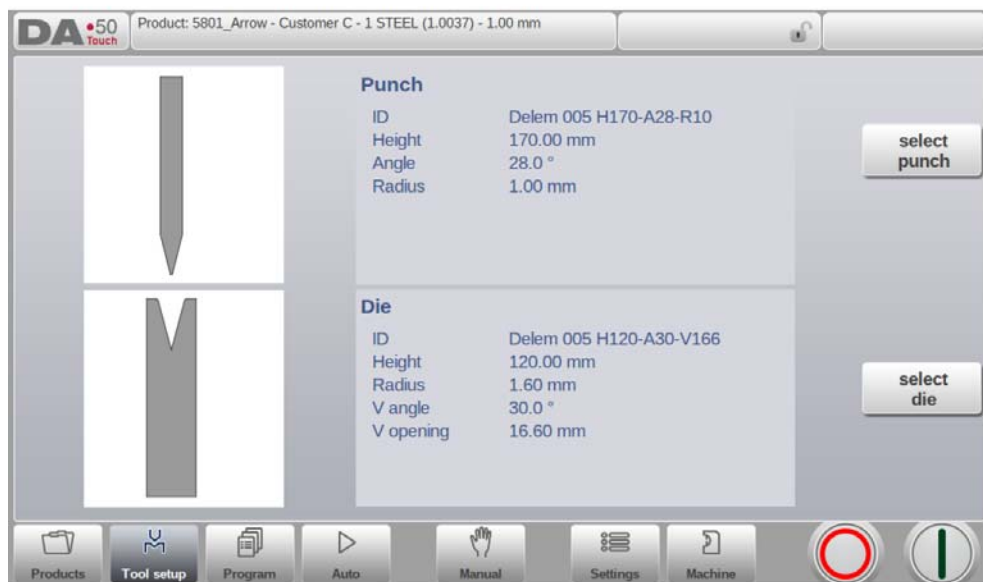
DA 50 Touch

Product: 5801_Arrow - Customer C - 1 STEEL (1.0037) - 1.00 mm

Punch

| | |
|---|---|
| ID | Delem 005 H170-A28-R10 |
| Height | 170.00 mm |
| Angle | 28.0 ° |
| Radius | 1.00 mm |

select punch

Die

| | |
|---|---|
| ID | Delem 005 H120-A30-V166 |
| Height | 120.00 mm |
| Radius | 1.60 mm |
| V angle | 30.0 ° |
| V opening | 16.60 mm |

select die

Products Tool setup Program Auto Manual Settings Machine